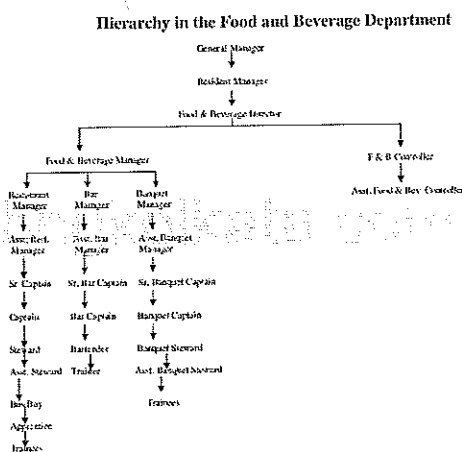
Hierarchy in the Food and Beverage Department

General Manager

Resident Manager

Food & Beverage Director

Food & Beverage Manager

F & B Controller

Asst. Food & Bev. Controller

Restaurant Manager

Asst. Rest. Manager

Sr. Captain

Captain

Steward

Asst. Steward

Bus Boy

Apprentice

Trainees

Bar Manager

Asst. Bar Manager

Sr. Bar Captain

Bar Captain

Bartender

Trainee

Banquet Manager

Asst. Banquet Manager

Sr. Banquet Captain

Banquet Captain

Banquet Steward

Asst. Banquet Steward

Trainees

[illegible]